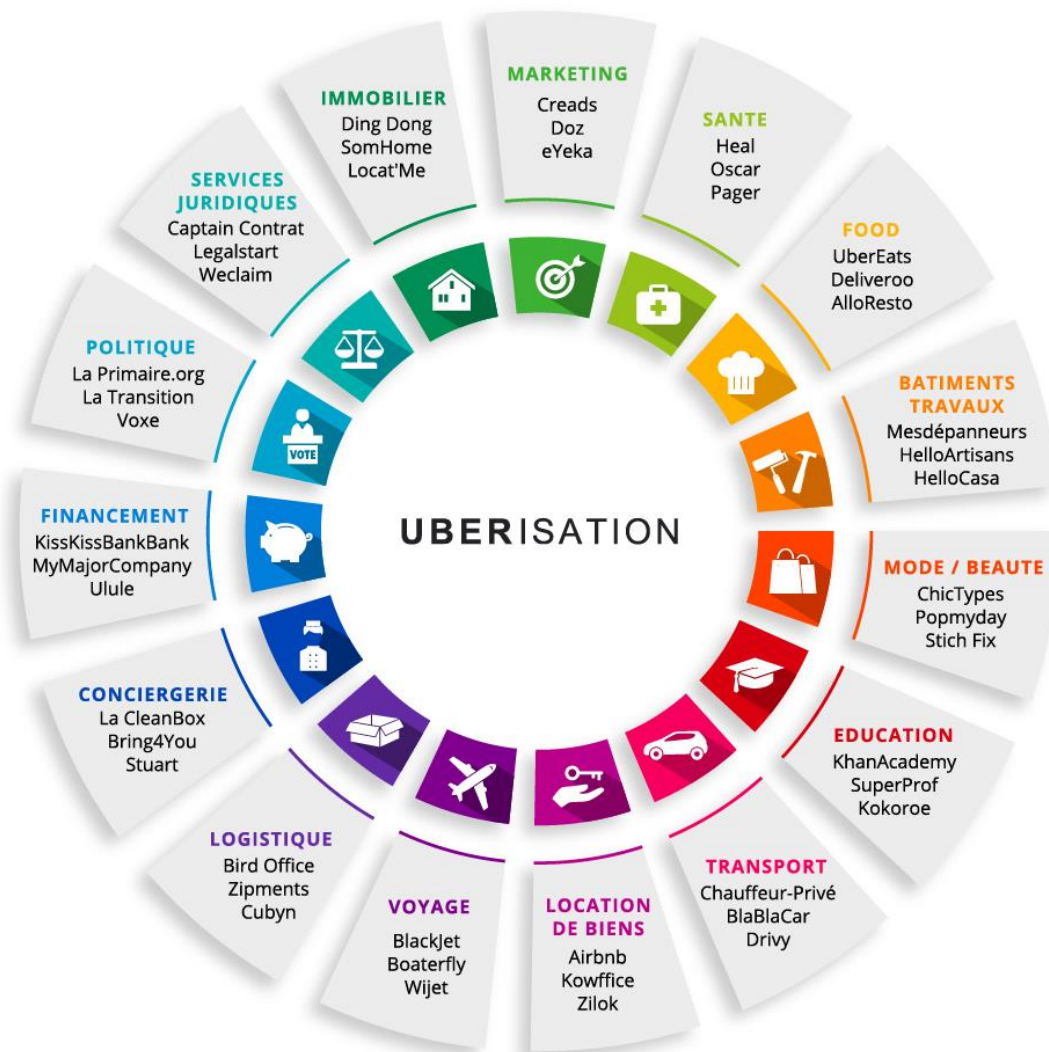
UBERISATION

MARKETING
Creads
Doz
eYeka

SANTE
Heal
Oscar
Pager

FOOD
UberEats
Deliveroo
AlloResto

BATIMENTS TRAVAUX
Mesdépanneurs
HelloArtisans
HelloCasa

MODE / BEAUTE
ChicTypes
Popmyday
Stich Fix

EDUCATION
KhanAcademy
SuperProf
Kokoroe

TRANSPORT
Chauffeur-Privé
BlaBlaCar
Drivy

LOCATION DE BIENS
Airbnb
Kowffice
Zilok

VOYAGE
BlackJet
Boaterfly
Wijet

LOGISTIQUE
Bird Office
Zipments
Cubyn

CONCIERGERIE
La CleanBox
Bring4You
Stuart

FINANCEMENT
KissKissBankBank
MyMajorCompany
Ulule

POLITIQUE
La Primaire.org
La Transition
Voxe

SERVICES JURIDIQUES
Captain Contrat
Legalstart
Weclaim

IMMOBILIER
Ding Dong
SomHome
Locat'Me

VOTE